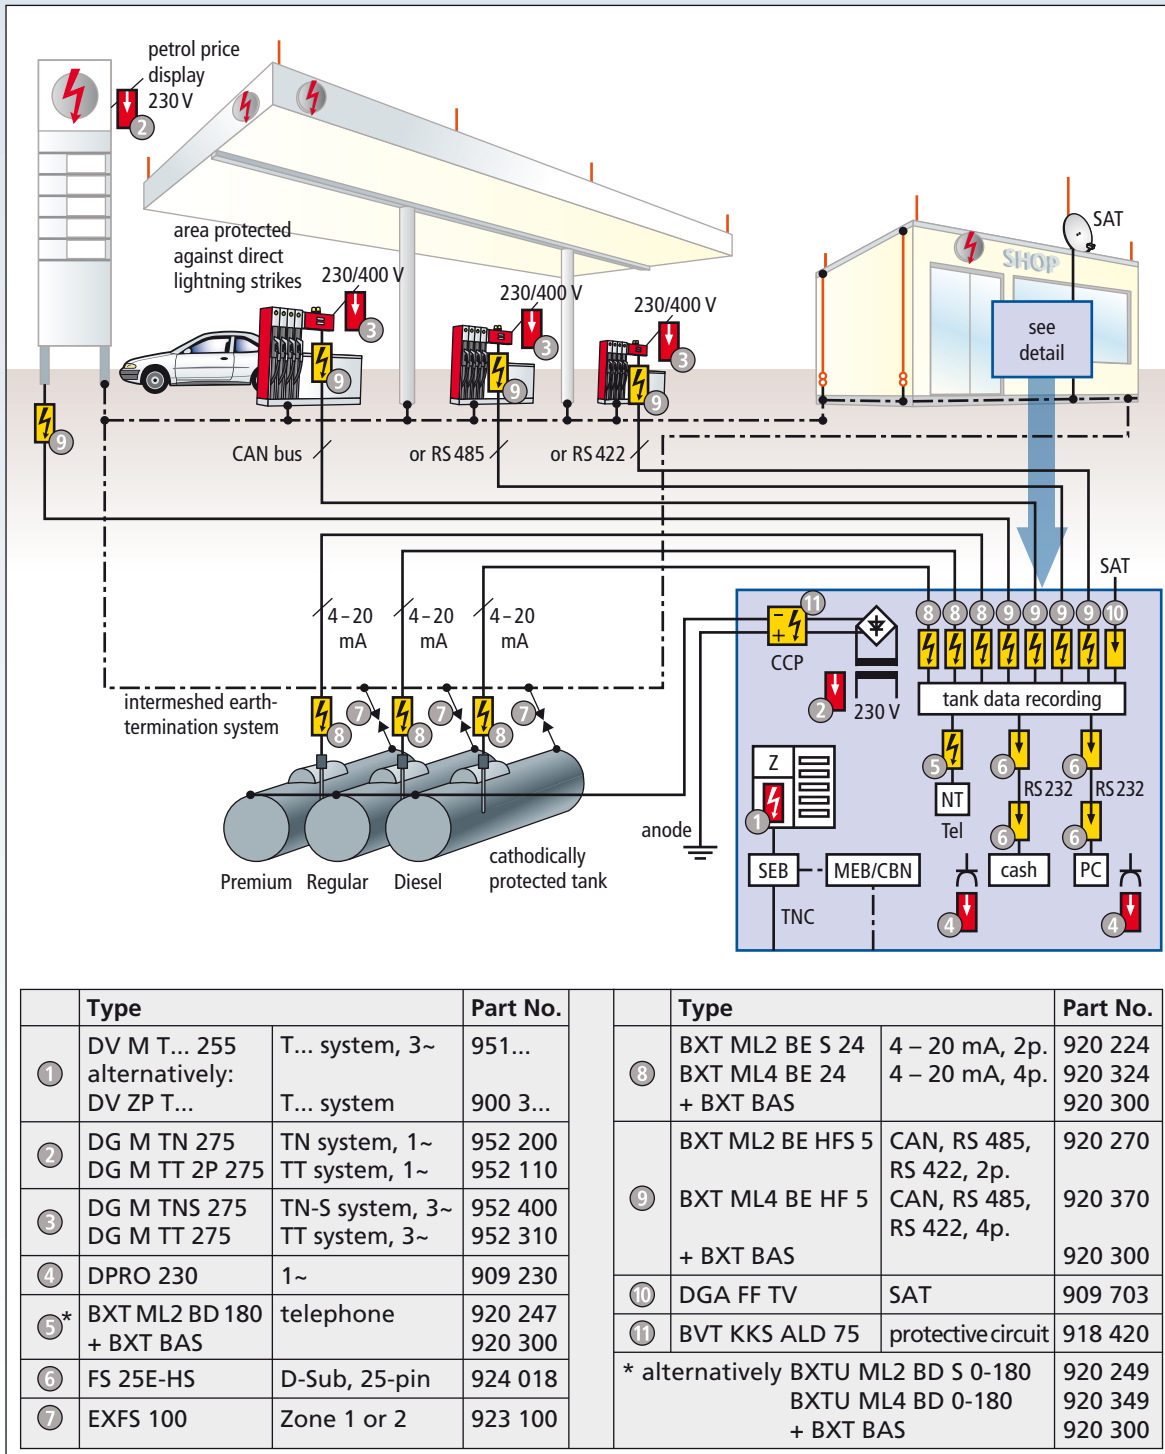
petrol price display 230 V
2

area protected against direct lightning strikes

230/400 V
3
9

230/400 V
3
9

230/400 V
3
9

SAT
SHOP
see detail

8 8

9

CAN bus
or RS 485
or RS 422

SAT

4 – 20 mA
4 – 20 mA
4 – 20 mA

8 8 8 9 9 9 9 10
11
CCP
2
230 V
tank data recording

intermeshed earth-termination system

7 8
7 8
7 8

5
6
6
RS 232
RS 232
NT
Tel
6
6
cash
PC

Z
1

anode

Premium Regular Diesel
cathodically protected tank

SEB
MEB/CBN
TNC
4
4

| | Type | | Part No. |
|---|---|---|---|
| 1 | DV M T... 255 alternatively: DV ZP T... | T... system, 3~ T... system | 951... 900 3... |
| 2 | DG M TN 275 DG M TT 2P 275 | TN system, 1~ TT system, 1~ | 952 200 952 110 |
| 3 | DG M TNS 275 DG M TT 275 | TN-S system, 3~ TT system, 3~ | 952 400 952 310 |
| 4 | DPRO 230 | 1~ | 909 230 |
| 5* | BXT ML2 BD 180 + BXT BAS | telephone | 920 247 920 300 |
| 6 | FS 25E-HS | D-Sub, 25-pin | 924 018 |
| 7 | EXFS 100 | Zone 1 or 2 | 923 100 |

| | Type | | Part No. |
|---|---|---|---|
| 8 | BXT ML2 BE S 24 BXT ML4 BE 24 + BXT BAS | 4 – 20 mA, 2p. 4 – 20 mA, 4p. | 920 224 920 324 920 300 |
| 9 | BXT ML2 BE HFS 5 BXT ML4 BE HF 5 + BXT BAS | CAN, RS 485, RS 422, 2p. CAN, RS 485, RS 422, 4p. | 920 270 920 370 920 300 |
| 10 | DGA FF TV | SAT | 909 703 |
| 11 | BVT KKS ALD 75 | protective circuit | 918 420 |
| * alternatively BXTU ML2 BD S 0-180 BXTU ML4 BD 0-180 + BXT BAS | | | 920 249 920 349 920 300 |